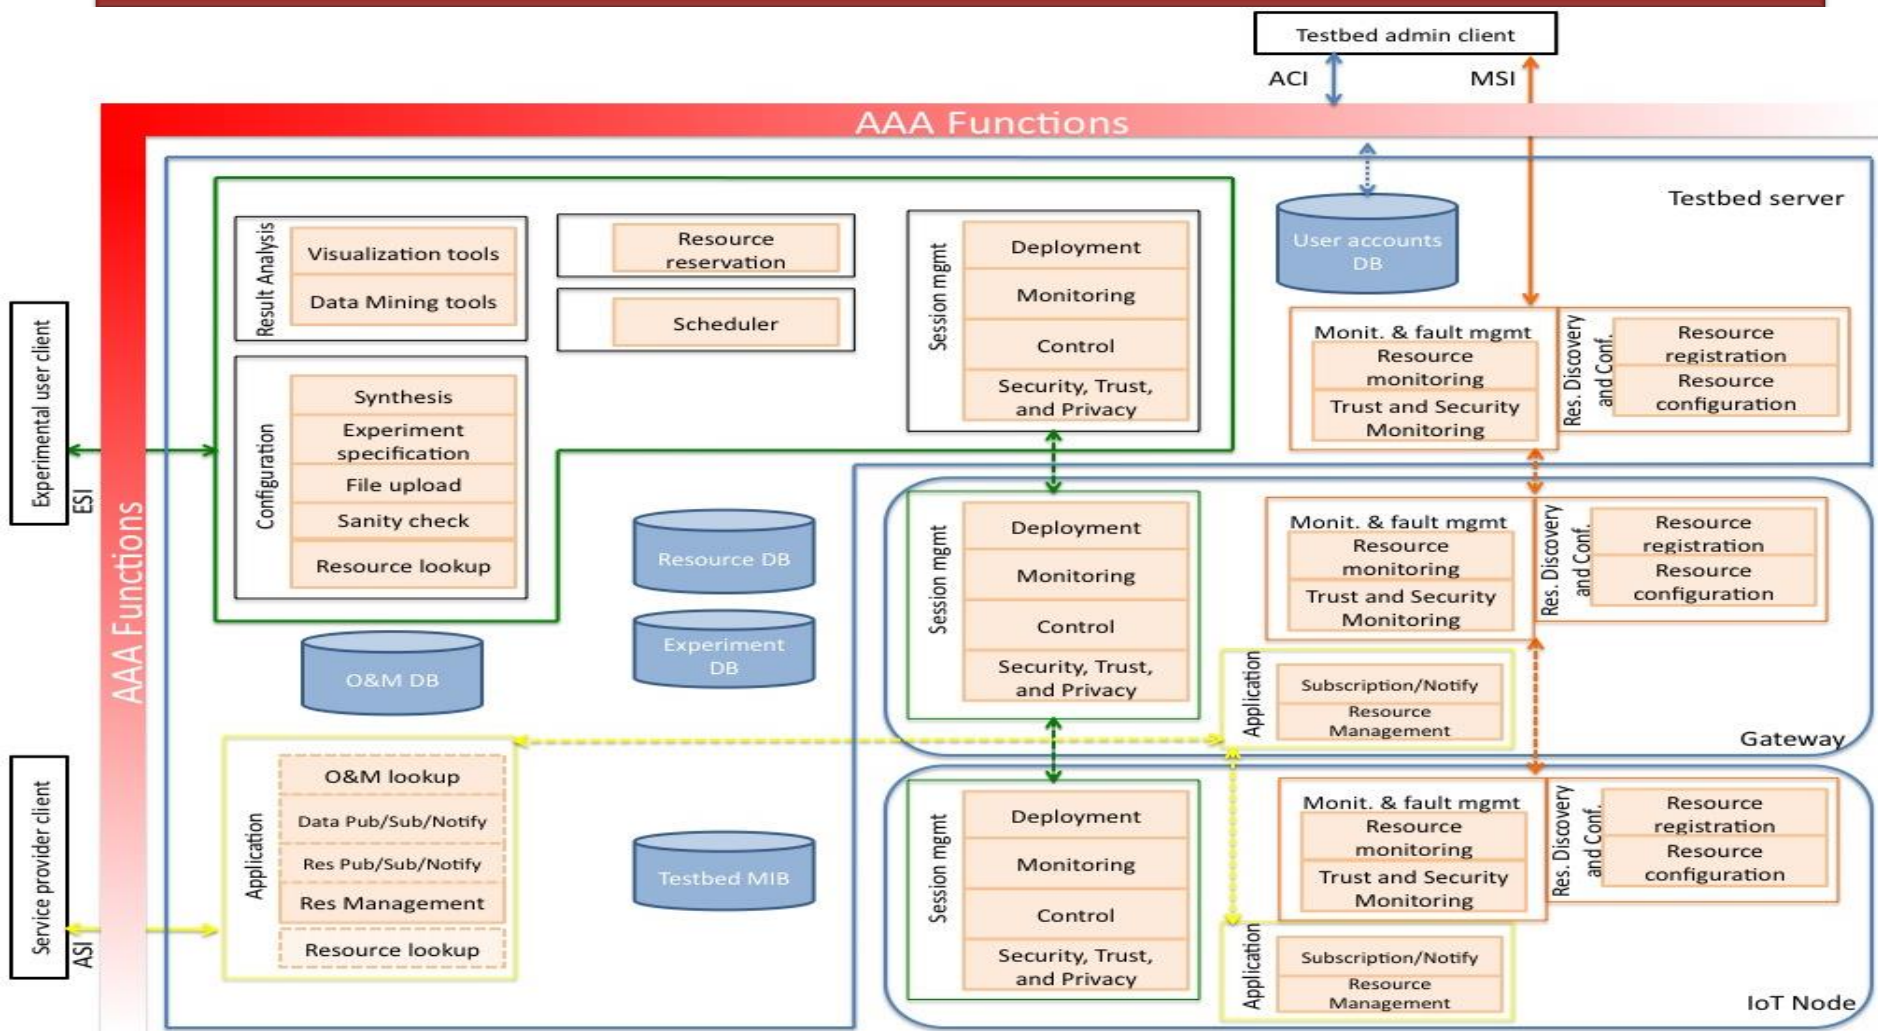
Testbed admin client

ACI

MSI

AAA Functions

Testbed server

User accounts DB

Result Analysis

Visualization tools

Data Mining tools

Resource reservation

Scheduler

Session mgmt

Deployment

Monitoring

Control

Security, Trust, and Privacy

Monit. & fault mgmt

Resource monitoring

Trust and Security Monitoring

Res. Discovery and Conf.

Resource registration

Resource configuration

Experimental user client

ESI

Configuration

Synthesis

Experiment specification

File upload

Sanity check

Resource lookup

Resource DB

Experiment DB

O&M DB

AAA Functions

Session mgmt

Deployment

Monitoring

Control

Security, Trust, and Privacy

Monit. & fault mgmt

Resource monitoring

Trust and Security Monitoring

Res. Discovery and Conf.

Resource registration

Resource configuration

Application

Subscription/Notify

Resource Management

Gateway

Service provider client

ASI

Application

O&M lookup

Data Pub/Sub/Notify

Res Pub/Sub/Notify

Res Management

Resource lookup

Testbed MIB

Session mgmt

Deployment

Monitoring

Control

Security, Trust, and Privacy

Monit. & fault mgmt

Resource monitoring

Trust and Security Monitoring

Res. Discovery and Conf.

Resource registration

Resource configuration

Application

Subscription/Notify

Resource Management

IoT Node